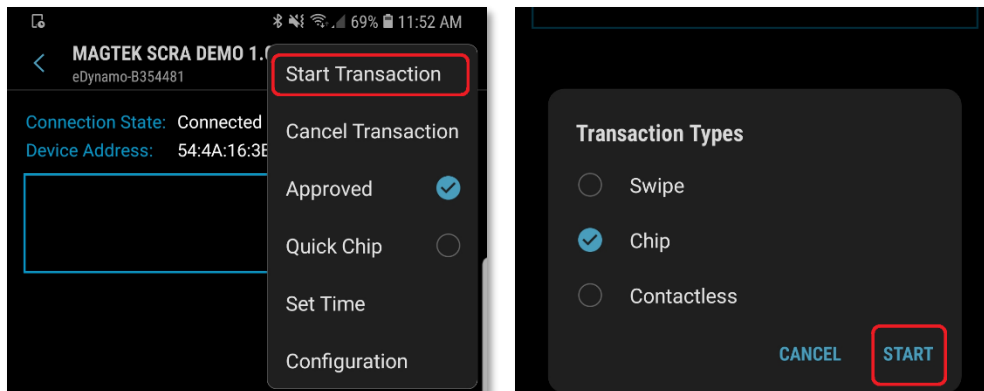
69% 11:52 AM

MAGTEK SCRA DEMO 1.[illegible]
eDynamo-B354481

Connection State: Connected
Device Address: 54:4A:16:3E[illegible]

Start Transaction
Cancel Transaction
Approved
Quick Chip
Set Time
Configuration

Transaction Types
Swipe
Chip
Contactless
CANCEL START